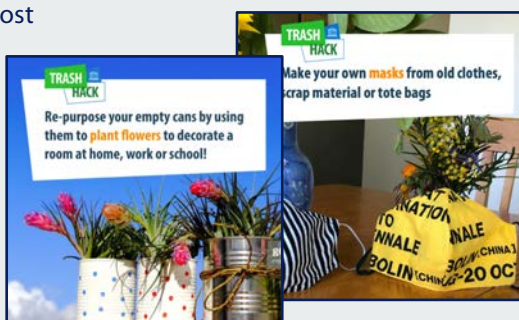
ost

TRASH HACK

Re-purpose your empty cans by using them to plant flowers to decorate a room at home, work or school!

TRASH HACK

Make your own masks from old clothes, scrap material or tote bags

NATIO
NNALE
NALE
BOLIN
(CHINA)
-20 OC